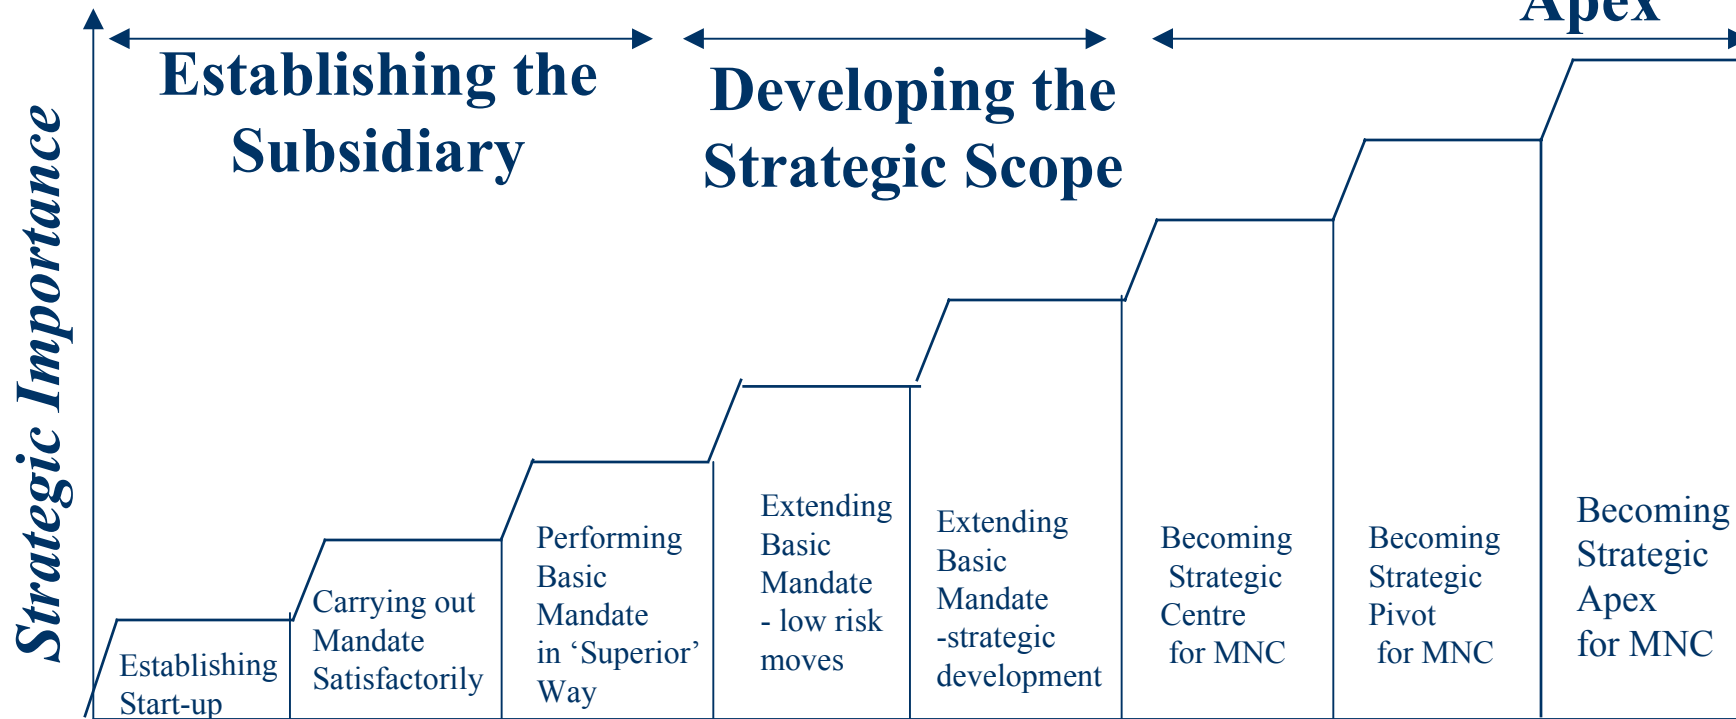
Strategic Importance

Establishing the Subsidiary

Developing the Strategic Scope

Apex

Establishing Start-up

Carrying out Mandate Satisfactorily

Performing Basic Mandate in ‘Superior’ Way

Extending Basic Mandate - low risk moves

Extending Basic Mandate -strategic development

Becoming Strategic Centre for MNC

Becoming Strategic Pivot for MNC

Becoming Strategic Apex for MNC